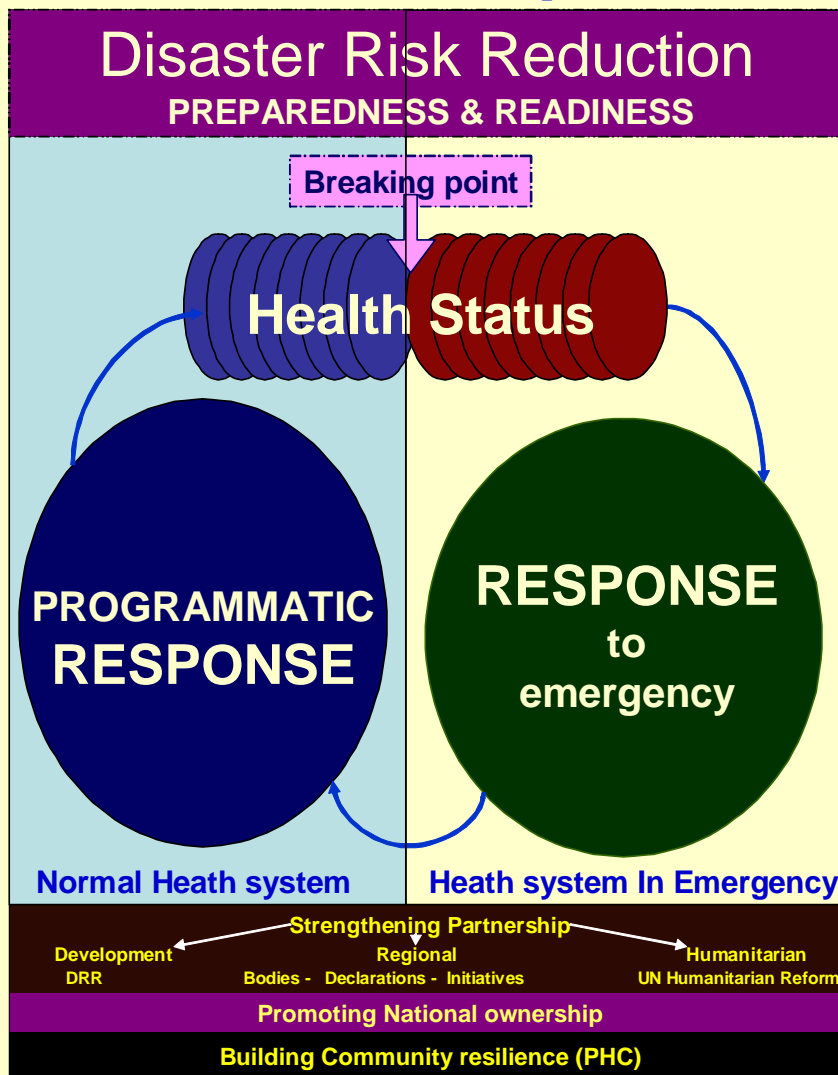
Disaster Risk Reduction
PREPAREDNESS & READINESS

Breaking point

Health Status

PROGRAMMATIC RESPONSE

RESPONSE to emergency

Normal Heath system

Heath system In Emergency

Strengthening Partnership

Development
DRR

Regional
Bodies - Declarations - Initiatives

Humanitarian
UN Humanitarian Reform

Promoting National ownership

Building Community resilience (PHC)